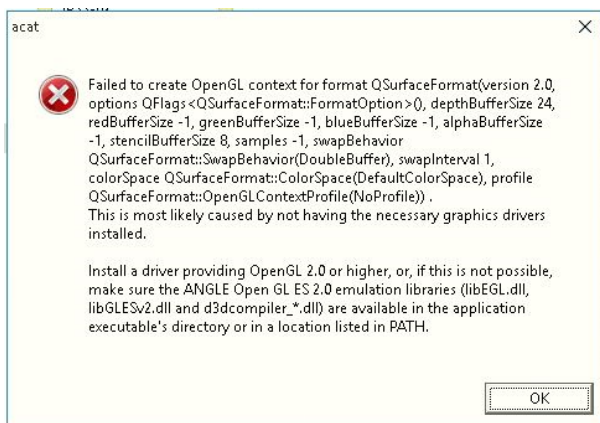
acat

Failed to create OpenGL context for format QSurfaceFormat(version 2.0, options QFlags<QSurfaceFormat::FormatOption>(), depthBufferSize 24, redBufferSize -1, greenBufferSize -1, blueBufferSize -1, alphaBufferSize -1, stencilBufferSize 8, samples -1, swapBehavior QSurfaceFormat::SwapBehavior(DoubleBuffer), swapInterval 1, colorSpace QSurfaceFormat::ColorSpace(DefaultColorSpace), profile QSurfaceFormat::OpenGLContextProfile(NoProfile)) .
This is most likely caused by not having the necessary graphics drivers installed.

Install a driver providing OpenGL 2.0 or higher, or, if this is not possible, make sure the ANGLE Open GL ES 2.0 emulation libraries (libEGL.dll, libGLESv2.dll and d3dcompiler_*.dll) are available in the application executable's directory or in a location listed in PATH.

OK